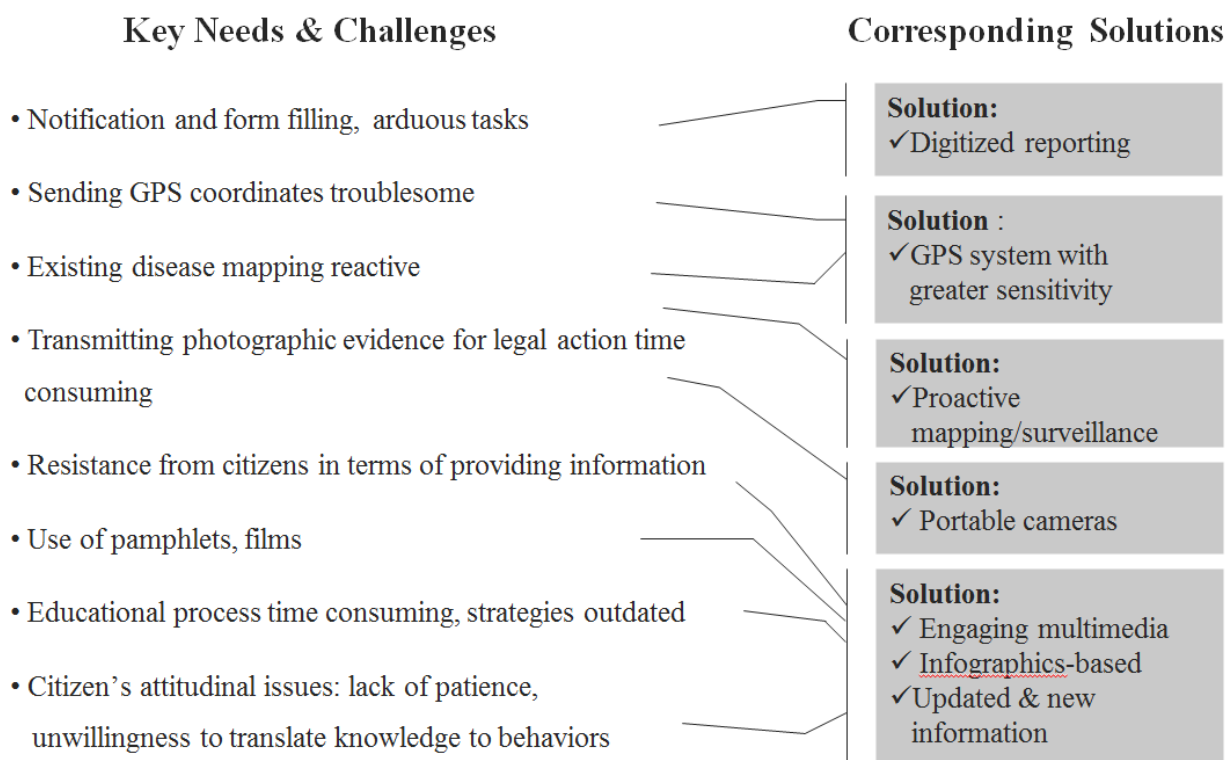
Key Needs & Challenges

Corresponding Solutions

• Notification and form filling, arduous tasks

• Sending GPS coordinates troublesome

• Existing disease mapping reactive

• Transmitting photographic evidence for legal action time consuming

• Resistance from citizens in terms of providing information

• Use of pamphlets, films

• Educational process time consuming, strategies outdated

• Citizen's attitudinal issues: lack of patience, unwillingness to translate knowledge to behaviors

Solution:
✓Digitized reporting

Solution :
✓GPS system with greater sensitivity

Solution:
✓Proactive mapping/surveillance

Solution:
✓ Portable cameras

Solution:
✓ Engaging multimedia
✓ Infographics-based
✓Updated & new information